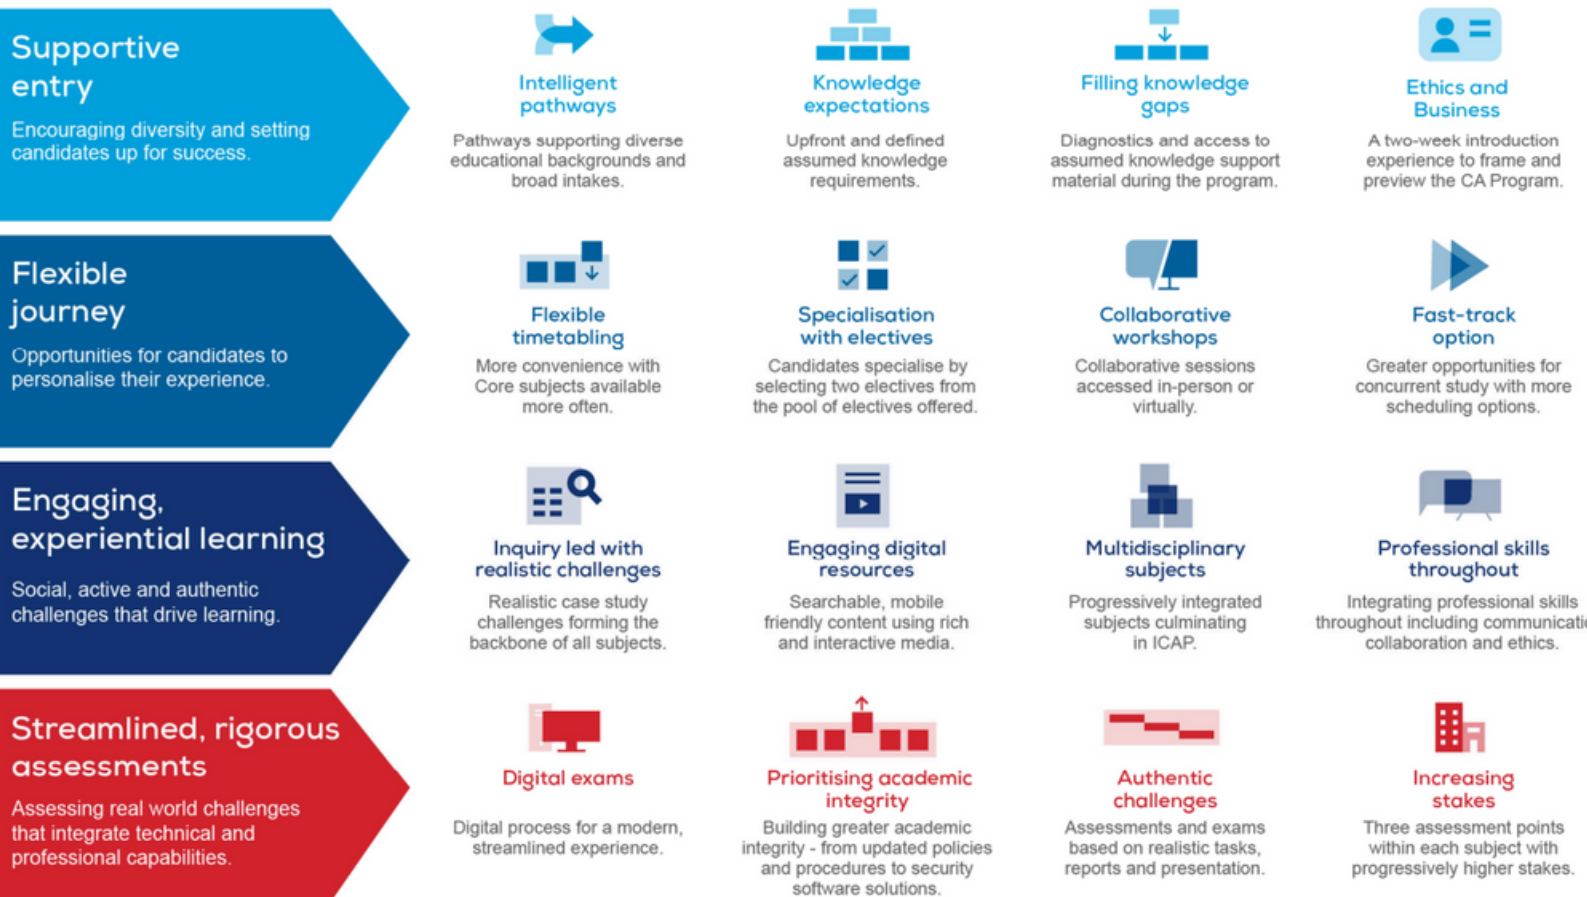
Supportive entry

Encouraging diversity and setting candidates up for success.

Intelligent pathways

Pathways supporting diverse educational backgrounds and broad intakes.

Knowledge expectations

Upfront and defined assumed knowledge requirements.

Filling knowledge gaps

Diagnostics and access to assumed knowledge support material during the program.

Ethics and Business

A two-week introduction experience to frame and preview the CA Program.

Flexible journey

Opportunities for candidates to personalise their experience.

Flexible timetabling

More convenience with Core subjects available more often.

Specialisation with electives

Candidates specialise by selecting two electives from the pool of electives offered.

Collaborative workshops

Collaborative sessions accessed in-person or virtually.

Fast-track option

Greater opportunities for concurrent study with more scheduling options.

Engaging, experiential learning

Social, active and authentic challenges that drive learning.

Inquiry led with realistic challenges

Realistic case study challenges forming the backbone of all subjects.

Engaging digital resources

Searchable, mobile friendly content using rich and interactive media.

Multidisciplinary subjects

Progressively integrated subjects culminating in ICAP.

Professional skills throughout

Integrating professional skills throughout including communicati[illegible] collaboration and ethics.

Streamlined, rigorous assessments

Assessing real world challenges that integrate technical and professional capabilities.

Digital exams

Digital process for a modern, streamlined experience.

Prioritising academic integrity

Building greater academic integrity - from updated policies and procedures to security software solutions.

Authentic challenges

Assessments and exams based on realistic tasks, reports and presentation.

Increasing stakes

Three assessment points within each subject with progressively higher stakes.